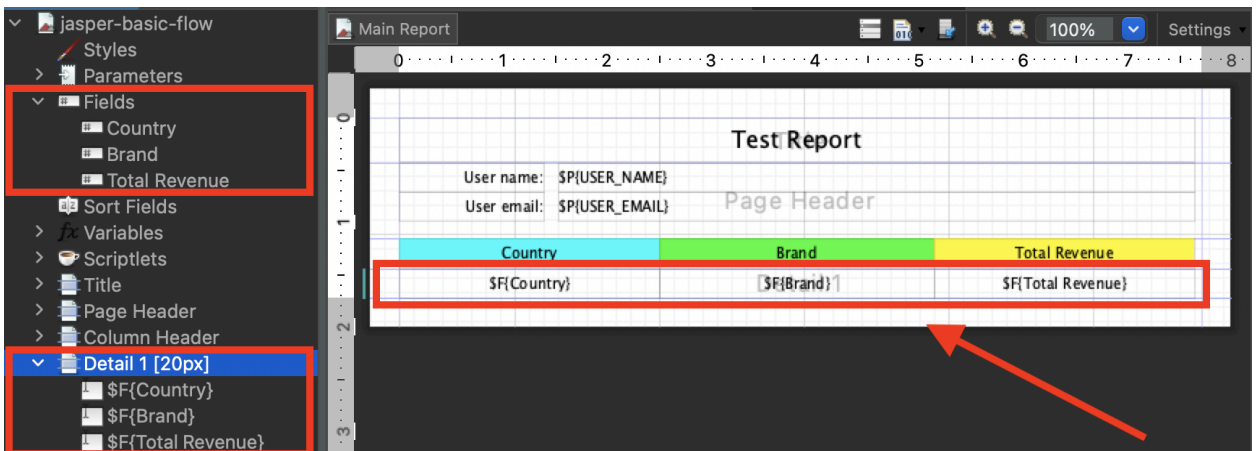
jasper-basic-flow
Styles
Parameters
Fields
Country
Brand
Total Revenue
Sort Fields
Variables
Scriptlets
Title
Page Header
Column Header
Detail 1 [20px]
$F{Country}
$F{Brand}
$F{Total Revenue}

Main Report
100%
Settings
0 1 2 3 4 5 6 7 8

Test Report
User name: $P{USER_NAME}
User email: $P{USER_EMAIL}
Page Header

| Country | Brand | Total Revenue |
|---|---|---|
| $F{Country} | $F{Brand} | $F{Total Revenue} |

Detail 1